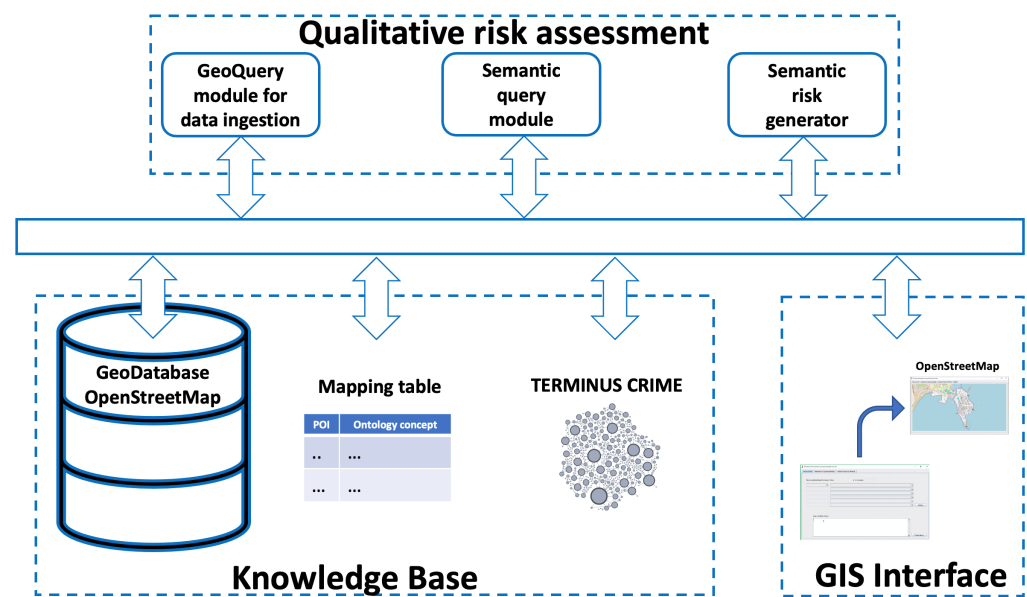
Qualitative risk assessment

GeoQuery module for data ingestion

Semantic query module

Semantic risk generator

GeoDatabase OpenStreetMap

Mapping table

| POI | Ontology concept |
|---|---|
| .. | ... |
| ... | ... |

TERMINUS CRIME

OpenStreetMap

Knowledge Base

GIS Interface